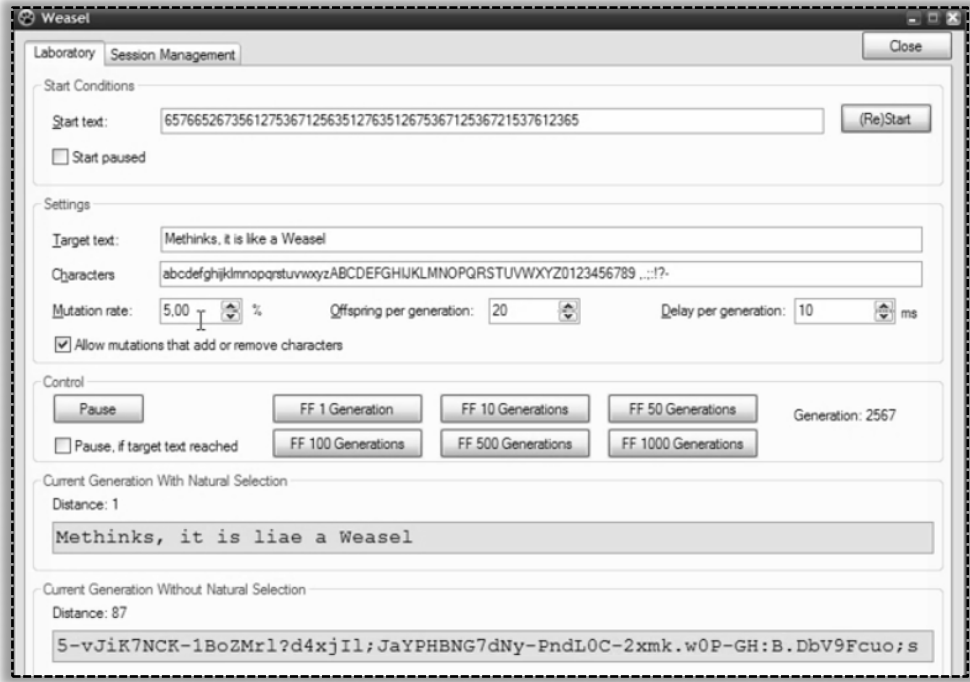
Weasel

Laboratory | Session Management

Close

Start Conditions

Start text: 6576652673561275367125635127635126753671253672153761236 5

(Re)Start

Start paused

Settings

Target text: Methinks, it is like a Weasel

Characters abcdefghijklmnopqrstuvwxyzABCDEFGHIJKLMNOPQRSTUVWXYZ0123456789 ,.;:!?-

Mutation rate: 5,00 %

Offspring per generation: 20

Delay per generation: 10 ms

Allow mutations that add or remove characters

Control

Pause

FF 1 Generation

FF 10 Generations

FF 50 Generations

Generation: 2567

Pause, if target text reached

FF 100 Generations

FF 500 Generations

FF 1000 Generations

Current Generation With Natural Selection

Distance: 1

Methinks, it is liae a Weasel

Current Generation Without Natural Selection

Distance: 87

5-vJiK7NCK-1BoZMrl?d4xjIl;JaYPHBNG7dNy-PndL0C-2xmk.w0P-GH:B.DbV9Fcuo;s